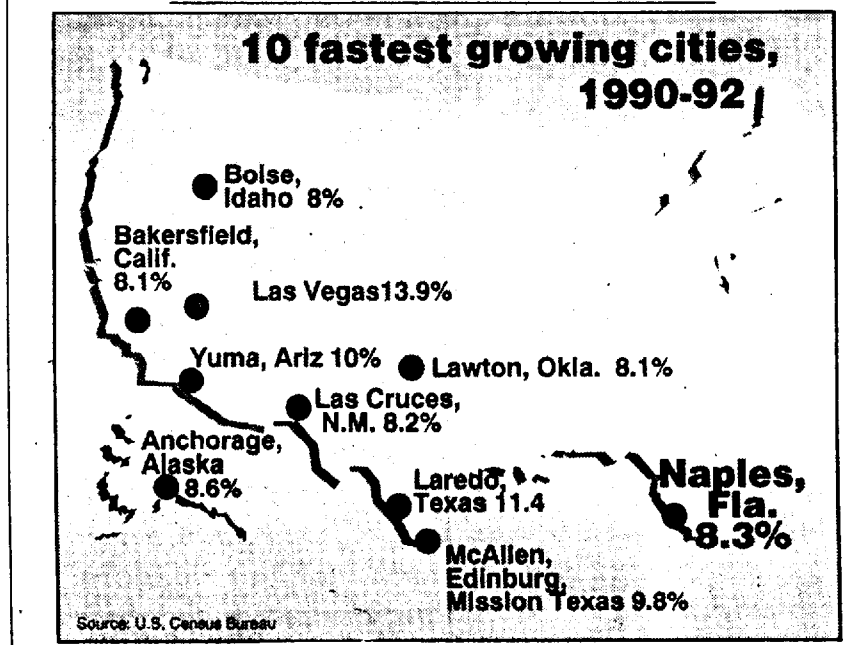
10 fastest growing cities, 1990-92

Boise, Idaho 8%

Bakersfield, Calif. 8.1%

Las Vegas13.9%

Yuma, Ariz 10%

Lawton, Okla. 8.1%

Las Cruces, N.M. 8.2%

Anchorage, Alaska 8.6%

Laredo, Texas 11.4

Naples, Fla. 8.3%

McAllen, Edinburg, Mission Texas 9.8%

Source: U.S. Census Bureau